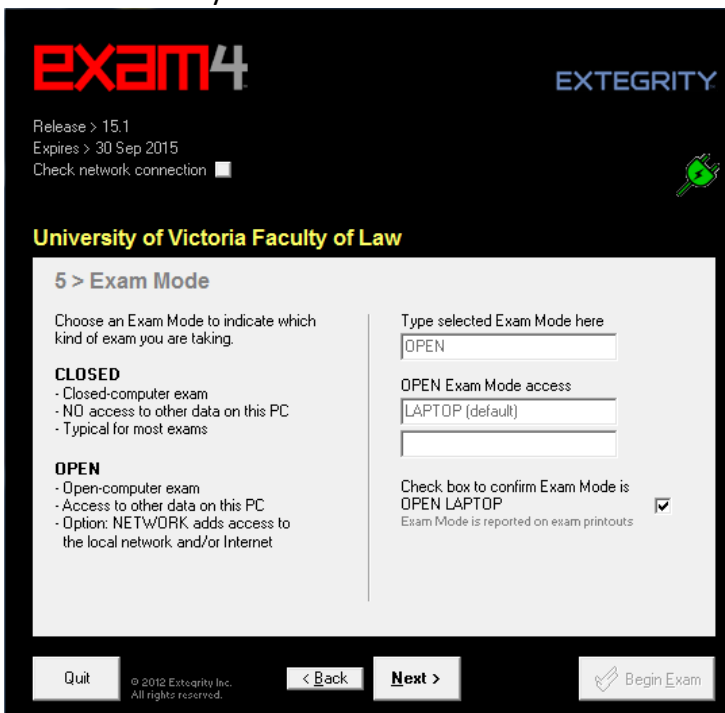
exam4

EXTEGRITY

Release > 15.1
Expires > 30 Sep 2015
Check network connection

University of Victoria Faculty of Law

5 > Exam Mode

Choose an Exam Mode to indicate which kind of exam you are taking.

CLOSED
- Closed-computer exam
- NO access to other data on this PC
- Typical for most exams

OPEN
- Open-computer exam
- Access to other data on this PC
- Option: NETWORK adds access to the local network and/or Internet

Type selected Exam Mode here
OPEN

OPEN Exam Mode access
LAPTOP (default)

Check box to confirm Exam Mode is OPEN LAPTOP
Exam Mode is reported on exam printouts

Quit

© 2012 Extegrity Inc.
All rights reserved.

< Back

Next >

Begin Exam